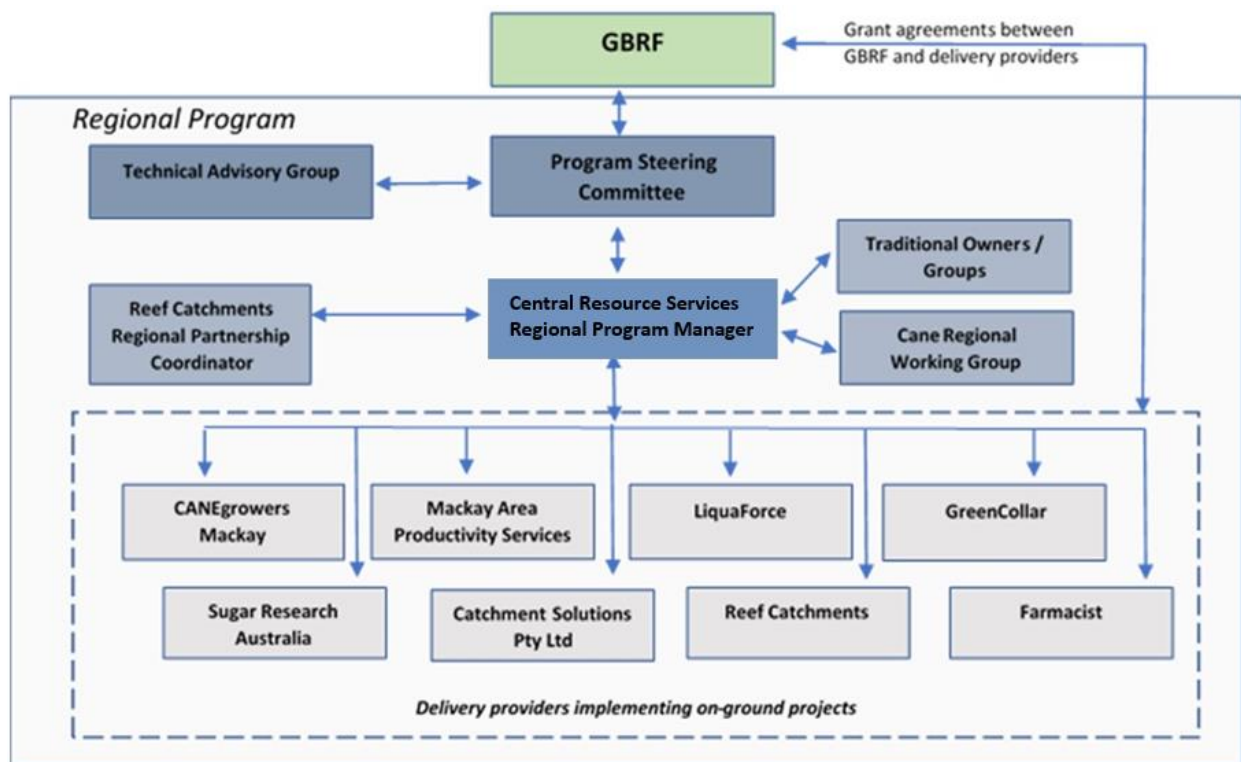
GBRF

Grant agreements between GBRF and delivery providers

Regional Program

Technical Advisory Group

Program Steering Committee

Traditional Owners / Groups

Reef Catchments Regional Partnership Coordinator

Central Resource Services Regional Program Manager

Cane Regional Working Group

CANEgrowers Mackay

Mackay Area Productivity Services

LiquaForce

GreenCollar

Sugar Research Australia

Catchment Solutions Pty Ltd

Reef Catchments

Farmacist

Delivery providers implementing on-ground projects